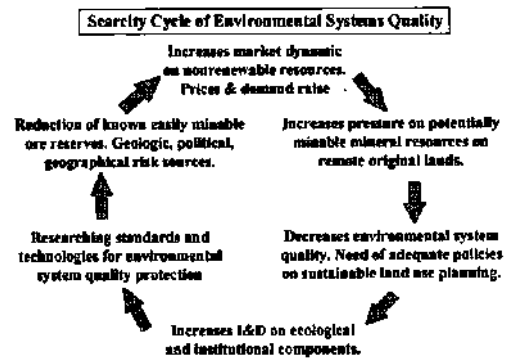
Scarcity Cycle of Environmental Systems Quality

Increases market dynamic on nonrenewable resources. Prices & demand raise

Increases pressure on potentially minable mineral resources on remote original lands.

Decreases environmental system quality. Need of adequate policies on sustainable land use planning.

Increases I&D on ecological and institutional components.

Researching standards and technologies for environmental system quality protection

Reduction of known easily minable ore reserves. Geologic, political, geographical risk sources.